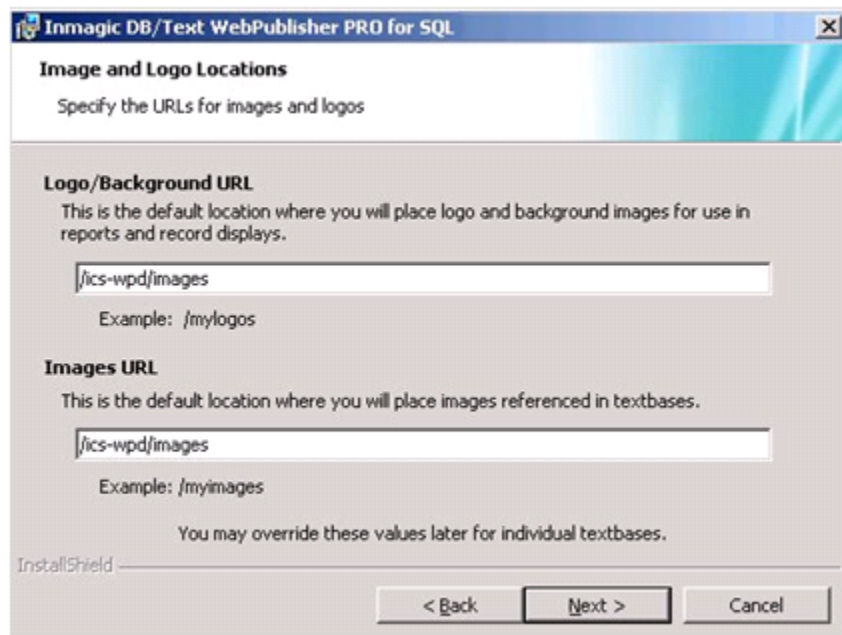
Inmagic DB/Text WebPublisher PRO for SQL

Image and Logo Locations

Specify the URLs for images and logos

Logo/Background URL

This is the default location where you will place logo and background images for use in reports and record displays.

/ics-wpd/images

Example: /mylogos

Images URL

This is the default location where you will place images referenced in textbases.

/ics-wpd/images

Example: /myimages

You may override these values later for individual textbases.

InstallShield

< Back

Next >

Cancel